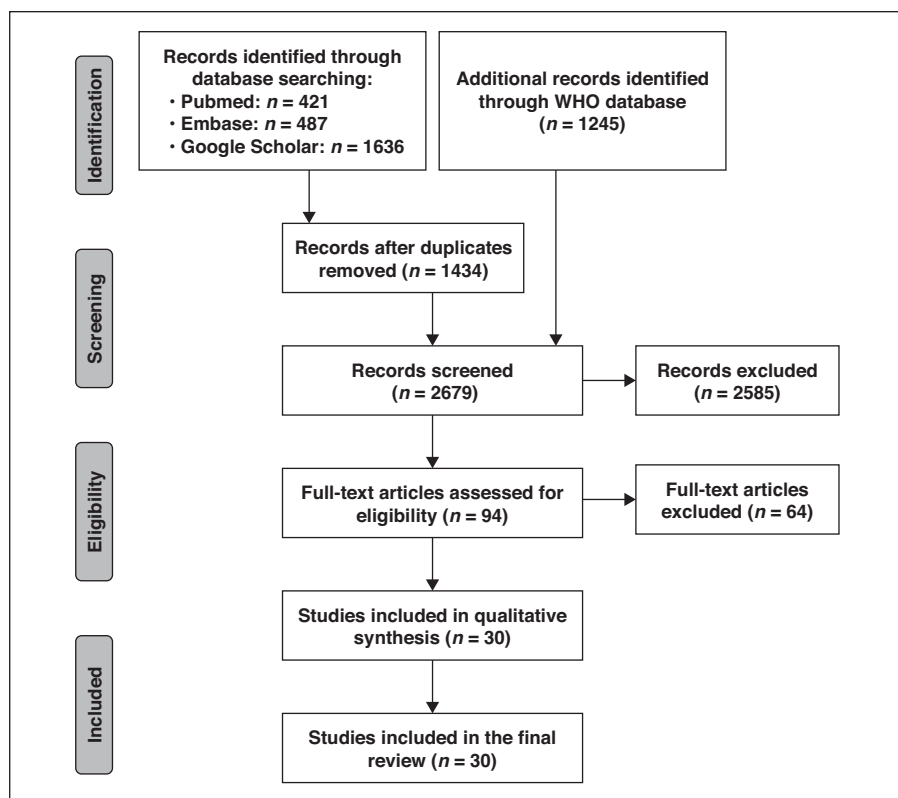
Identification

Records identified through database searching:
• Pubmed: $n = 421$
• Embase: $n = 487$
• Google Scholar: $n = 1636$

Additional records identified through WHO database ($n = 1245$)

Screening

Records after duplicates removed ($n = 1434$)

Records screened ($n = 2679$)

Records excluded ($n = 2585$)

Eligibility

Full-text articles assessed for eligibility ($n = 94$)

Full-text articles excluded ($n = 64$)

Included

Studies included in qualitative synthesis ($n = 30$)

Studies included in the final review ($n = 30$)